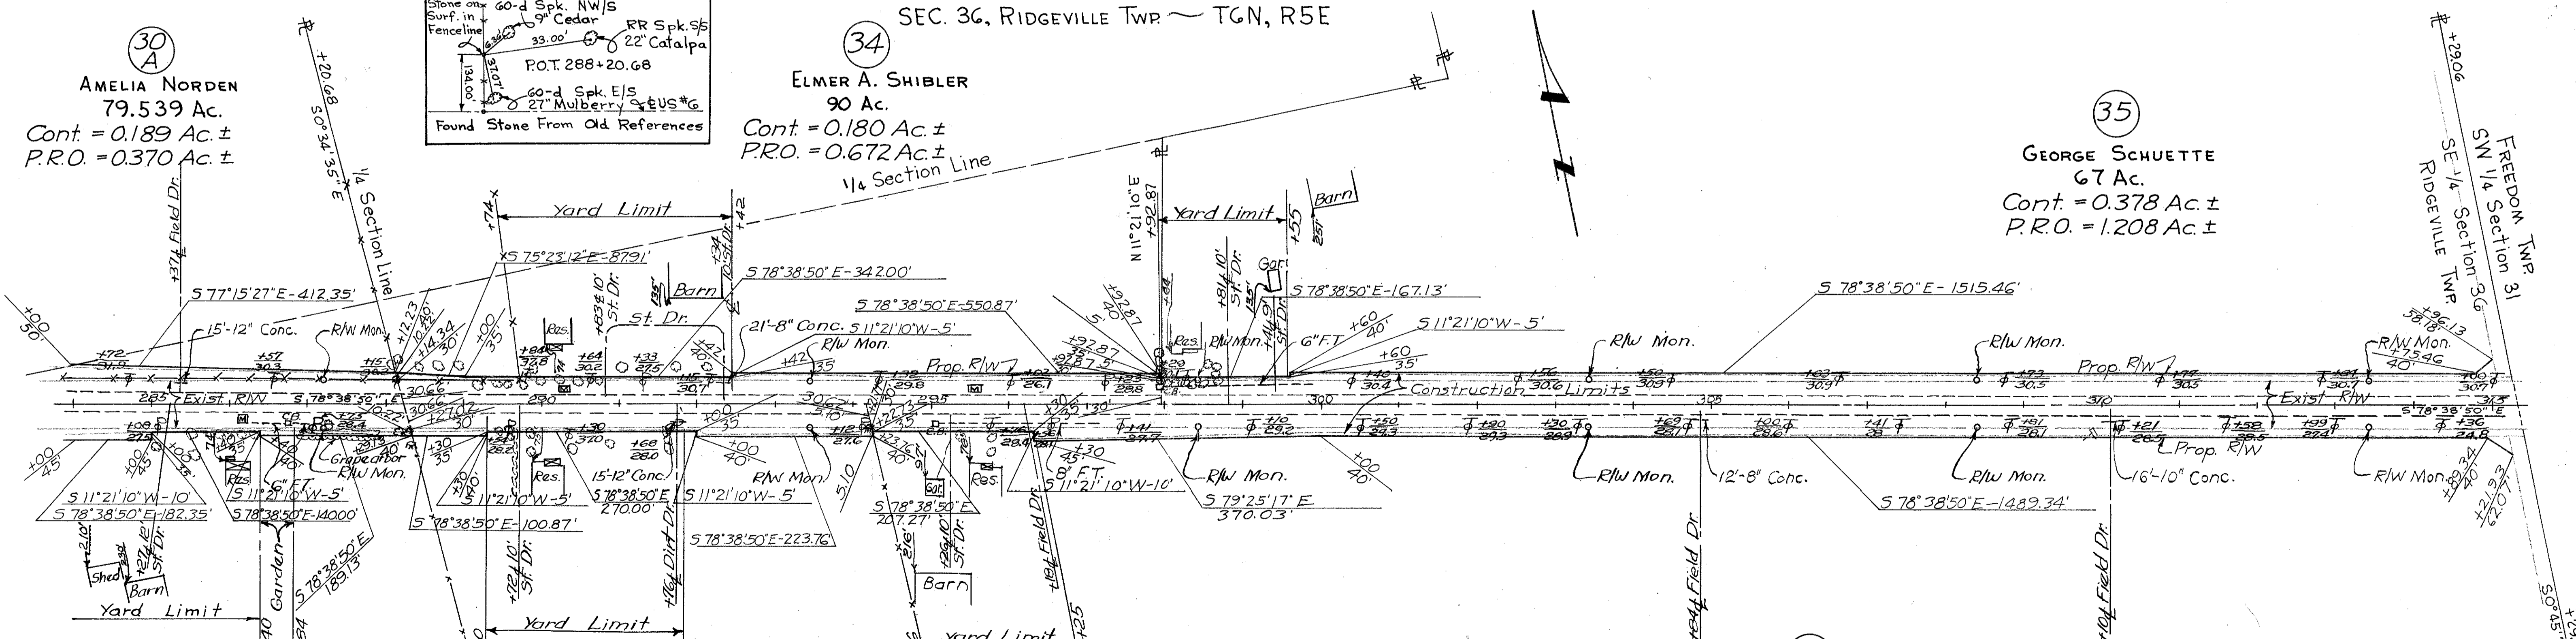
SEC. 36, RIDGEVILLE TWP. ~ T6N, R5E

Stone on Surf. in Fenceline
60-d Spk. NW/S
9" Cedar
RR Spk. S/S
22" Catalpa
33.00'
134.00'
37.07'
P.O.T. 288+20.68
60-d Spk. E/S
27" Mulberry
EUS #6
Found Stone From Old References

30 A
AMELIA NORDEN
79.539 Ac.
Cont. = 0.189 Ac. ±
P.R.O. = 0.370 Ac. ±

34
ELMER A. SHIBLER
90 Ac.
Cont. = 0.180 Ac. ±
P.R.O. = 0.672 Ac. ±

35
GEORGE SCHUETTE
67 Ac.
Cont. = 0.378 Ac. ±
P.R.O. = 1.208 Ac. ±

FREEDOM TWP.
SW 1/4 Section 31
SE 1/4 Section 36
RIDGEVILLE TWP.

+29.06
+20.68
S 0° 34' 35" E
1/4 Section Line
1/4 Section Line
N 11° 21' 10" E
+92.87
Yard Limit
Yard Limit
Yard Limit
Yard Limit
Yard Limit
Barn
Barn
Barn
Barn
Gar.
Gar.
Res.
Res.
Res.
Res.
Shed
Garden
Grape arbor
S 75° 23' 12" E - 87.91'
S 78° 38' 50" E - 342.00'
S 78° 38' 50" E - 550.87'
S 78° 38' 50" E - 167.13'
S 78° 38' 50" E - 1515.46'
S 77° 15' 27" E - 412.35'
15'-12" Conc.
21'-8" Conc.
S 11° 21' 10" W - 5'
S 11° 21' 10" W - 5'
R/W Mon.
R/W Mon.
R/W Mon.
R/W Mon.
R/W Mon.
R/W Mon.
R/W Mon.
R/W Mon.
R/W Mon.
R/W Mon.
R/W Mon.
Prop. R/W
Prop. R/W
Prop. R/W
Exist. R/W
Exist. R/W
Construction Limits
6" F.T.
8" F.T.
St. Dr.
St. Dr.
St. Dr.
St. Dr.
Field Dr.
Field Dr.
Field Dr.
Field Dr.
Dirt Dr.
S 78° 38' 50" E
S 11° 21' 10" W - 10'
S 78° 38' 50" E - 182.35'
S 11° 21' 10" W - 5'
S 78° 38' 50" E - 140.00'
S 78° 38' 50" E - 189.13'
S 78° 38' 50" E - 100.87'
S 11° 21' 10" W - 5'
S 78° 38' 50" E 270.00'
S 11° 21' 10" W - 5'
15'-12" Conc.
S 78° 38' 50" E - 223.76'
S 78° 38' 50" E 207.27'
S 11° 21' 10" W - 10'
S 79° 25' 17" E 370.03'
12'-8" Conc.
S 78° 38' 50" E - 1489.34'
16'-10" Conc.
285
290
295
300
305
310
315
+00 50'
+72 31.9
+57 30.3
+56 30.2
+80 32.8
+64 30.2
+33 27.5
+45 30.7
+42 35
+42 30.7
+00 35
+00 40'
+00 45
+30 35
+30 40
+30 37.0
+68 28.0
+12 27.6
+27 29.8
+62 26.1
+23 28.8
+41 27.7
+10 29.2
+40 30.4
+60 40'
+60 35'
+50 29.3
+56 30.6
+20 29.3
+30 28.9
+50 30.9
+69 29.7
+00 28.6
+63 30.9
+41 28
+73 30.5
+81 28.1
+21 28.5
+77 30.5
+58 29.5
+99 27.4
+01 30.7
+36 24.8
+00 30.7
+96.13 58.18
+75.46 40'
+08 27.5
+74
+42
+37
+55
+25
+83.24 40'
+21.93 62.07
S 0° 45'